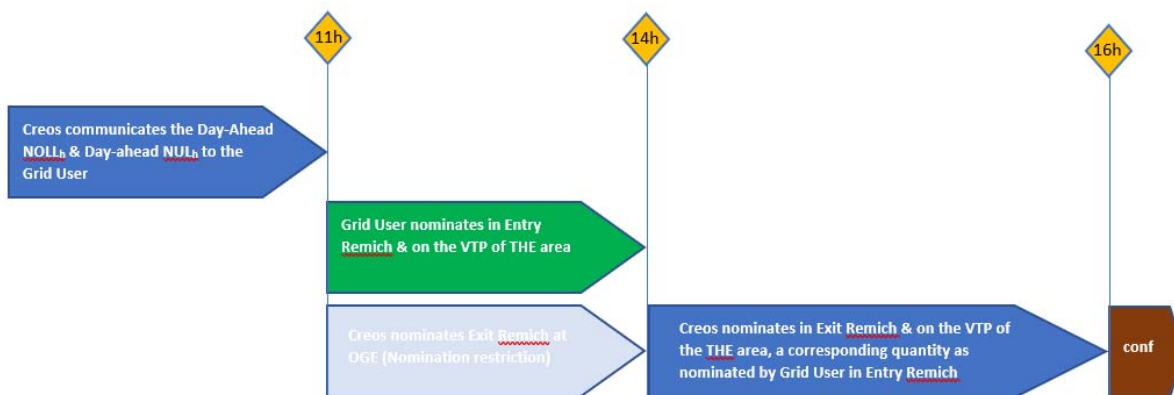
11h

14h

16h

Creos communicates the Day-Ahead NOLL$_h$ & Day-ahead NUL$_h$ to the Grid User

Grid User nominates in Entry Remich & on the VTP of THE area

Creos nominates Exit Remich at OGE (Nomination restriction)

Creos nominates in Exit Remich & on the VTP of the THE area, a corresponding quantity as nominated by Grid User in Entry Remich

conf